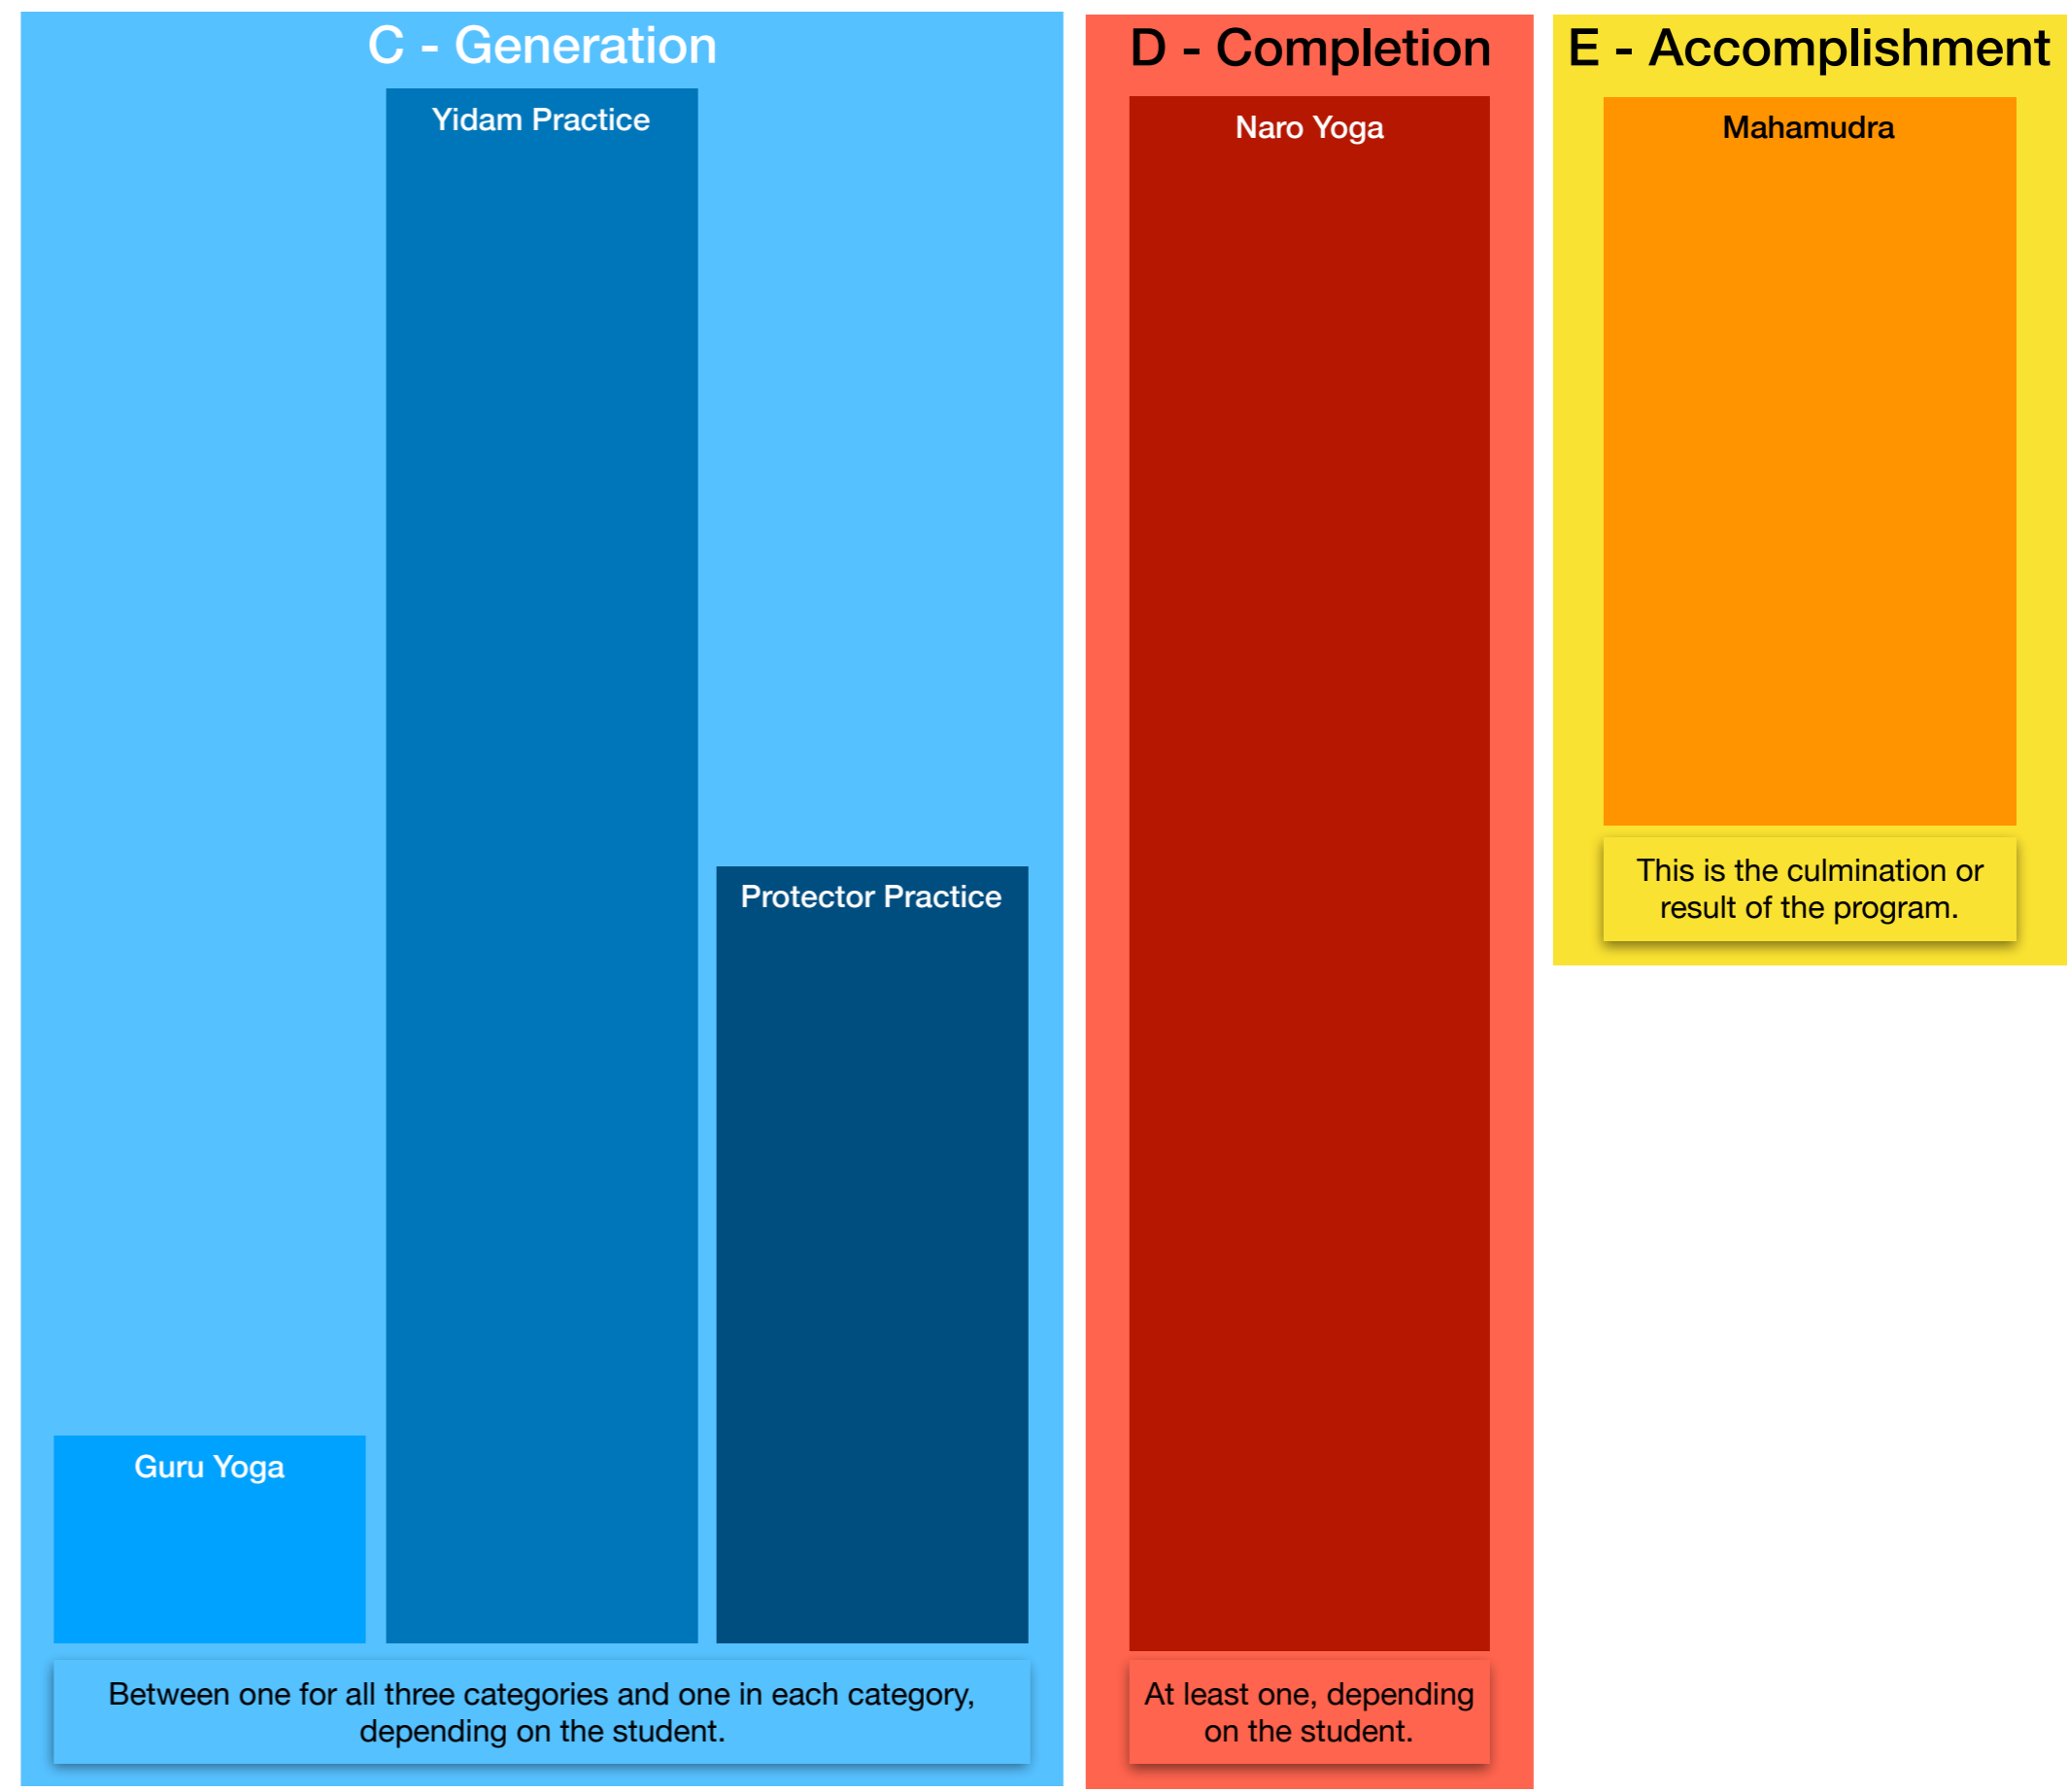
C - Generation

Yidam Practice

Protector Practice

Guru Yoga

Between one for all three categories and one in each category, depending on the student.

D - Completion

Naro Yoga

At least one, depending on the student.

E - Accomplishment

Mahamudra

This is the culmination or result of the program.